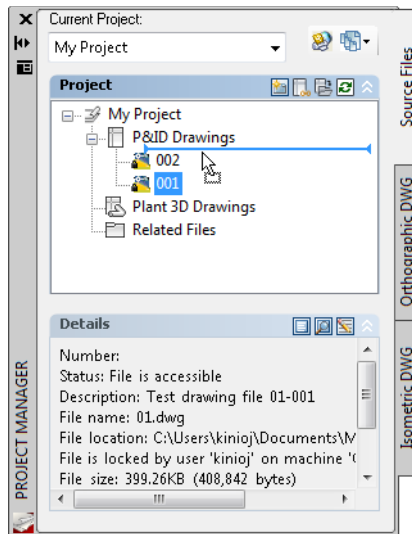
Current Project:

My Project

Project

My Project

P&ID Drawings

002

001

Plant 3D Drawings

Related Files

Details

Number:
Status: File is accessible
Description: Test drawing file 01-001
File name: 01.dwg
File location: C:\Users\kinioj\Documents\M
File is locked by user 'kinioj' on machine '
File size: 399.26KB (408,842 bytes)

PROJECT MANAGER

Source Files

Orthographic DWG

Isometric DWG